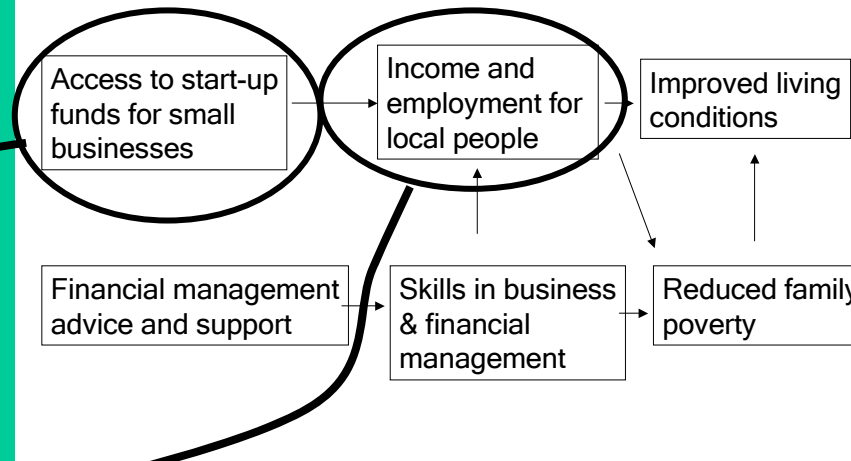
Access to start-up funds for small businesses

Income and employment for local people

Improved living conditions

Financial management advice and support

Skills in business & financial management

Reduced family poverty